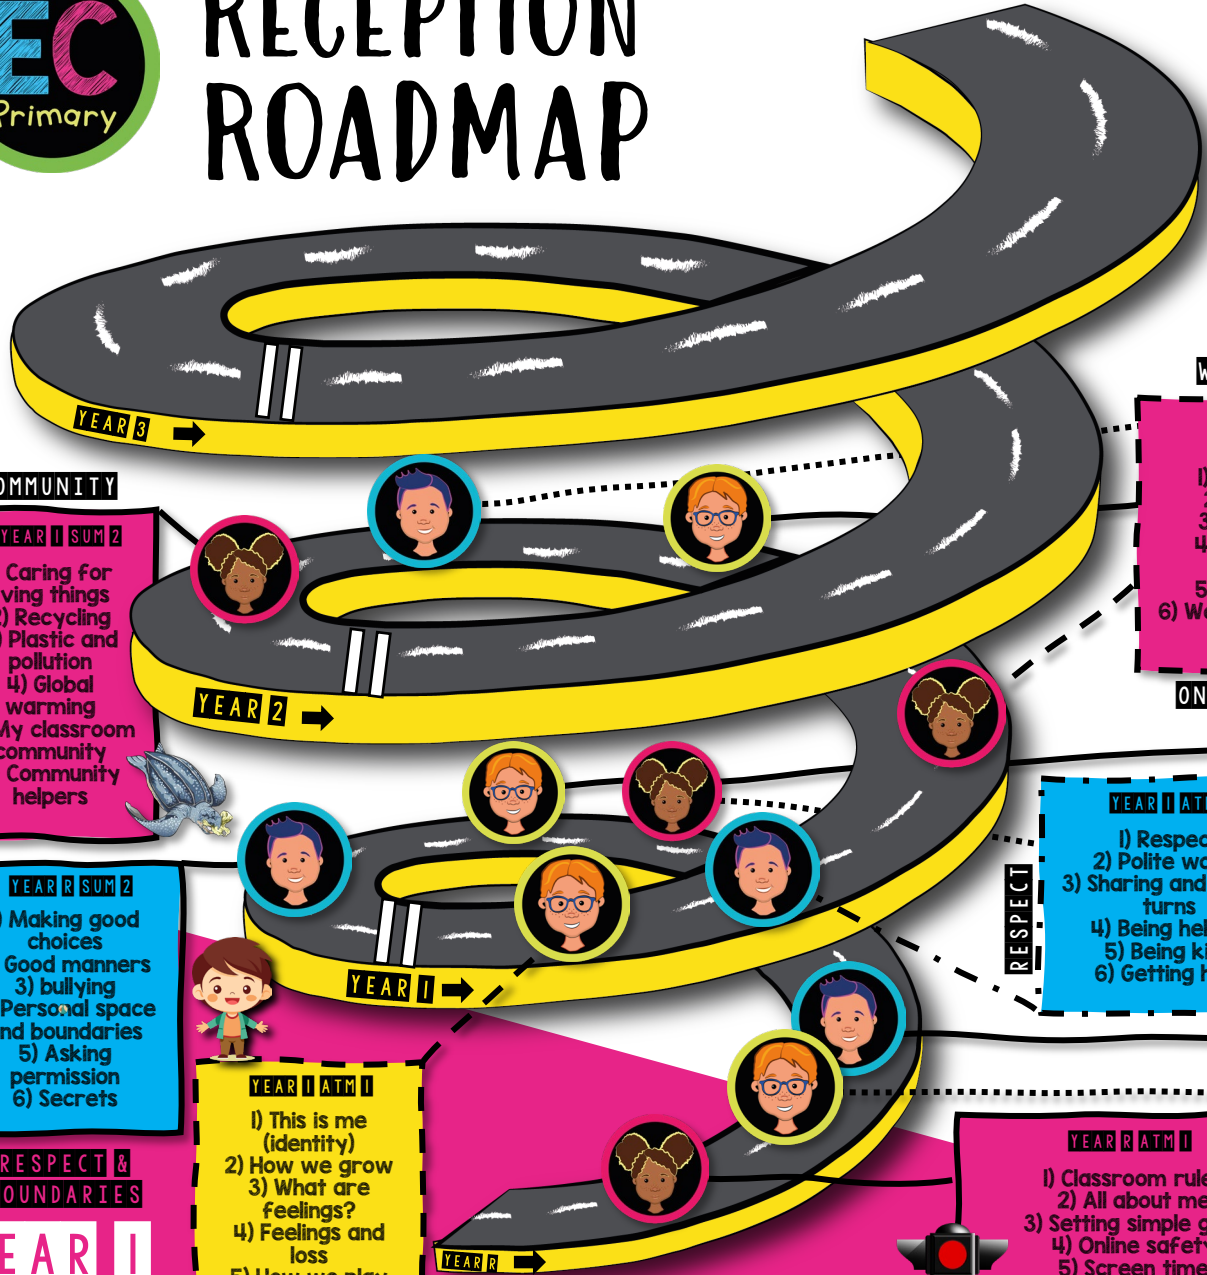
EC
Primary

RECEPTION ROADMAP

YEAR 3

YEAR 2

YEAR 1

YEAR R

OMMUNITY

YEAR 1 SUM 2
Caring for ving things
) Recycling
) Plastic and pollution
4) Global warming
My classroom community
Community helpers

YEAR R SUM 2
) Making good choices
Good manners
3) bullying
Personal space nd boundaries
5) Asking permission
6) Secrets

RESPECT &
OUNDARIES

EAR 1

YEAR 1 ATM 1
1) This is me (identity)
2) How we grow
3) What are feelings?
4) Feelings and loss
5) How we play

W

1)
2
3
4
5
6) W

ON

YEAR 1 AT
1) Respec
2) Polite wo
3) Sharing and turns
4) Being hel
5) Being ki
6) Getting h

RESPECT

YEAR R ATM 1
1) Classroom rule
2) All about me
3) Setting simple g
4) Online safety
5) Screen time